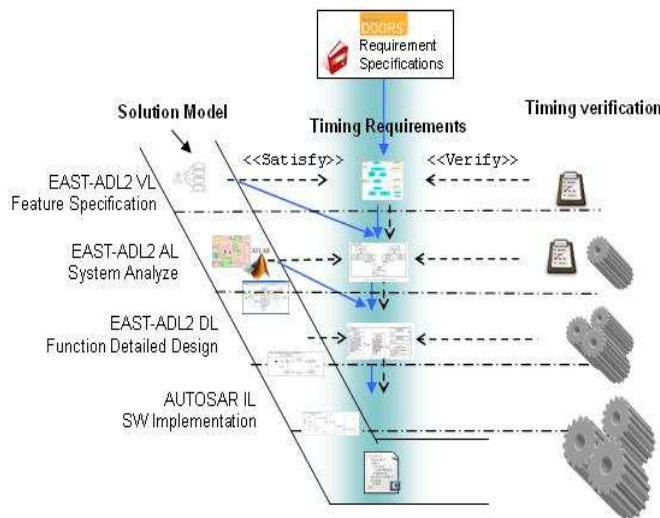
DOORS
Requirement Specifications

Solution Model

Timing Requirements

Timing verification

<<Satisfy>>

<<Verify>>

EAST-ADL2 VL
Feature Specification

EAST-ADL2 AL
System Analyze

EAST-ADL2 DL
Function Detailed Design

AUTOSAR IL
SW Implementation